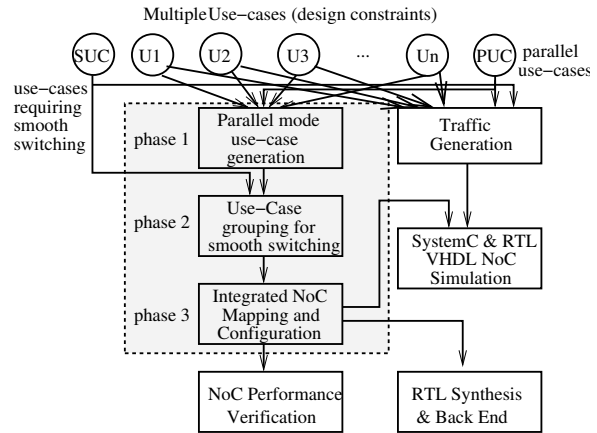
MultipleUse−cases (design constraints)

SUC

U1

U2

U3

...

Un

PUC

parallel use−cases

use−cases requiring smooth switching

phase 1

Parallel mode use−case generation

Traffic Generation

phase 2

Use−Case grouping for smooth switching

SystemC & RTL VHDL NoC Simulation

phase 3

Integrated NoC Mapping and Configuration

NoC Performance Verification

RTL Synthesis & Back End